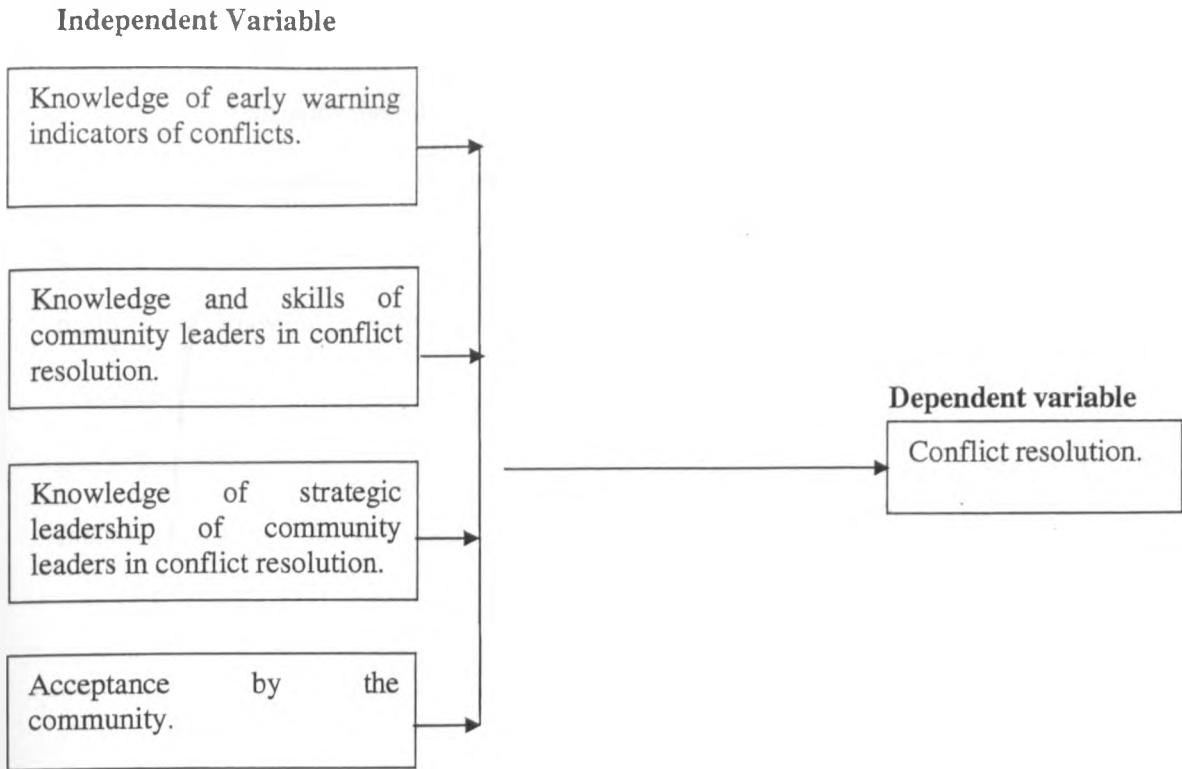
Independent Variable

Knowledge of early warning indicators of conflicts.

Knowledge and skills of community leaders in conflict resolution.

Knowledge of strategic leadership of community leaders in conflict resolution.

Acceptance by the community.

Dependent variable

Conflict resolution.